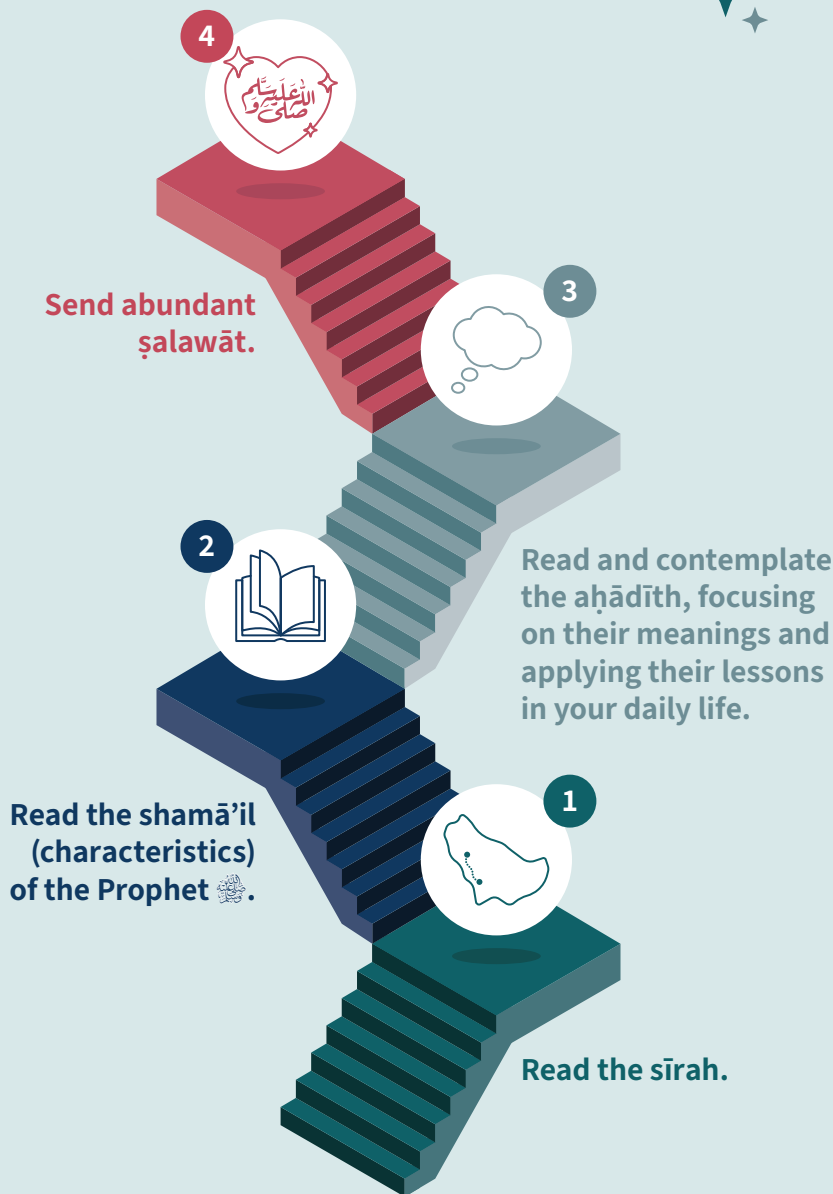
4

صَلَّى اللهُ عَلَيْهِ وَسَلَّمَ

Send abundant ṣalawāt.

3

Read and contemplate the aḥādīth, focusing on their meanings and applying their lessons in your daily life.

2

Read the shamā'il (characteristics) of the Prophet ﷺ.

1

Read the sīrah.